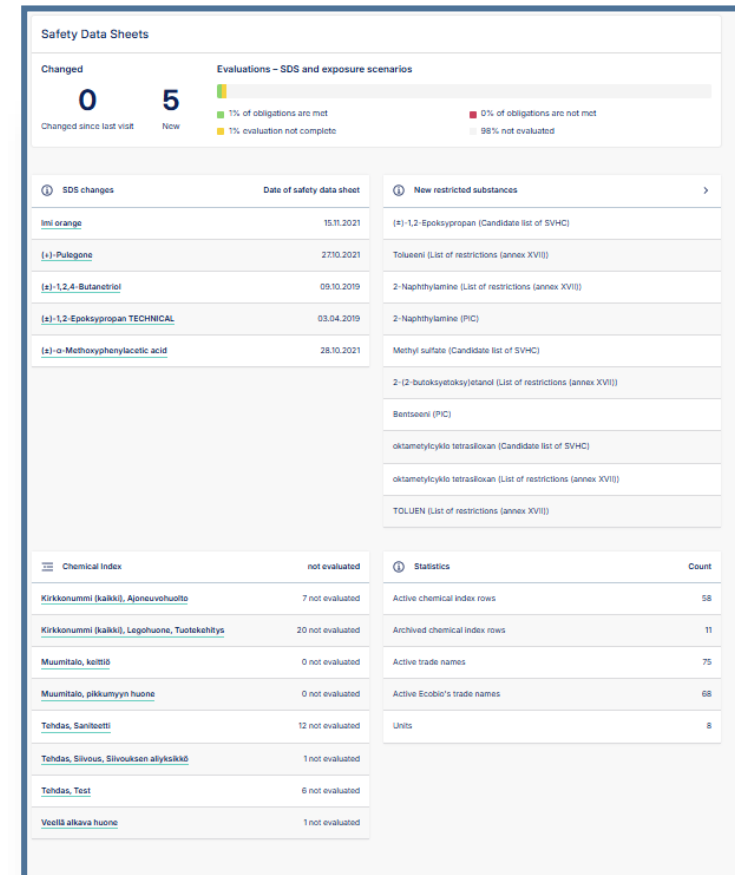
Safety Data Sheets

Changed

0
Changed since last visit

5
New

Evaluations – SDS and exposure scenarios

1% of obligations are met
0% of obligations are not met
1% evaluation not complete
98% not evaluated

| SDS changes | Date of safety data sheet |
|---|---|
| Imi orange | 15.11.2021 |
| (+)-Pulegone | 27.10.2021 |
| (±)-1,2,4-Butanetriol | 09.10.2019 |
| (±)-1,2-Epoksypropan TECHNICAL | 03.04.2019 |
| (±)-o-Methoxyphenylacetic acid | 28.10.2021 |

New restricted substances >

(±)-1,2-Epoksypropan (Candidate list of SVHC)
Tolueeni (List of restrictions (annex XVII))
2-Naphthylamine (List of restrictions (annex XVII))
2-Naphthylamine (PIC)
Methyl sulfate (Candidate list of SVHC)
2-(2-butoksyetoksy)etanol (List of restrictions (annex XVII))
Bentseeni (PIC)
oktametyicyklo tetrasiloxan (Candidate list of SVHC)
oktametyicyklo tetrasiloxan (List of restrictions (annex XVII))
TOLUEN (List of restrictions (annex XVII))

| Chemical Index | not evaluated |
|---|---|
| Kirkkonummi (kaikki), Ajoneuvohuolto | 7 not evaluated |
| Kirkkonummi (kaikki), Legohuone, Tuotekehitys | 20 not evaluated |
| Muumitalo, keittiö | 0 not evaluated |
| Muumitalo, pikkumyyn huone | 0 not evaluated |
| Tehdas, Saniteetti | 12 not evaluated |
| Tehdas, Siivous, Siivouksen aliyksikkö | 1 not evaluated |
| Tehdas, Test | 6 not evaluated |
| Veellä alkava huone | 1 not evaluated |

| Statistics | Count |
|---|---|
| Active chemical index rows | 58 |
| Archived chemical index rows | 11 |
| Active trade names | 75 |
| Active Ecobio's trade names | 68 |
| Units | 8 |